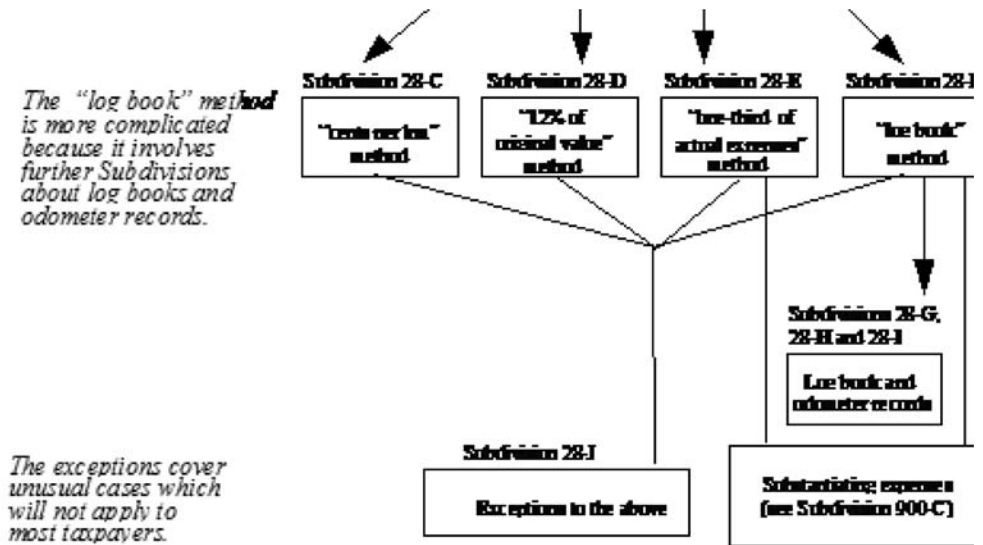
The "log book" method is more complicated because it involves further Subdivisions about log books and odometer records.

Subdivision 28-C

"cents per km" method

Subdivision 28-D

"12% of original value" method

Subdivision 28-E

"one-third of actual expenses" method

Subdivision 28-F

"log book" method

Subdivisions 28-G, 28-H and 28-I

Log book and odometer records

The exceptions cover unusual cases which will not apply to most taxpayers.

Subdivision 28-J

Exceptions to the above

Substantiating expenses (see Subdivision 900-C)